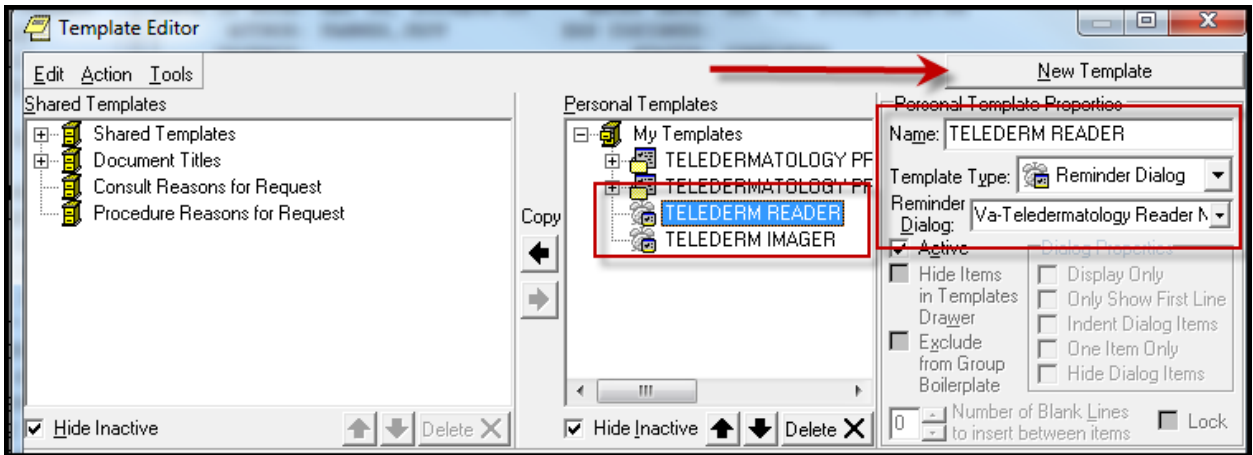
Template Editor

Edit Action Tools

New Template

Shared Templates

Shared Templates
Document Titles
Consult Reasons for Request
Procedure Reasons for Request

Hide Inactive

Delete

Copy

Personal Templates

My Templates
TELEDERMATOLOGY PF
TELEDERMATOLOGY F
TELEDERM READER
TELEDERM IMAGER

Hide Inactive

Delete

Personal Template Properties

Name: TELEDERM READER

Template Type: Reminder Dialog

Reminder Dialog: Va-Teledermatology Reader N

Active

Hide Items in Templates Drawer

Exclude from Group Boilerplate

Dialog Properties
Display Only
Only Show First Line
Indent Dialog Items
One Item Only
Hide Dialog Items

0 Number of Blank Lines to insert between items

Lock